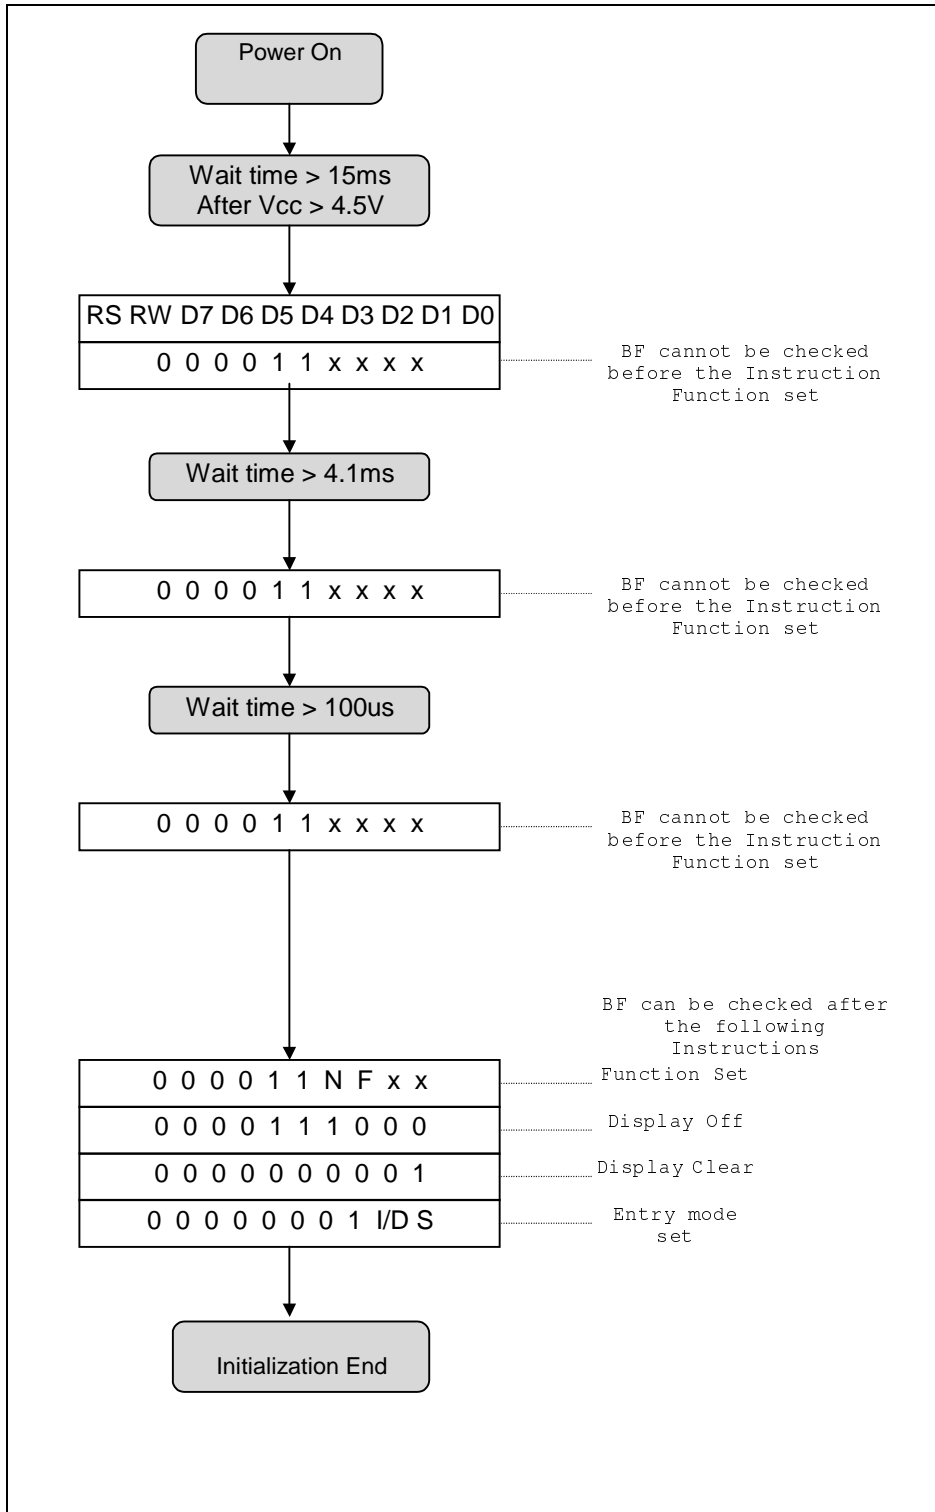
Power On

Wait time > 15ms
After Vcc > 4.5V

RS RW D7 D6 D5 D4 D3 D2 D1 D0

0 0 0 0 1 1 x x x x

BF cannot be checked before the Instruction Function set

Wait time > 4.1ms

0 0 0 0 1 1 x x x x

BF cannot be checked before the Instruction Function set

Wait time > 100us

0 0 0 0 1 1 x x x x

BF cannot be checked before the Instruction Function set

BF can be checked after the following Instructions

0 0 0 0 1 1 N F x x

Function Set

0 0 0 0 1 1 1 0 0 0

Display Off

0 0 0 0 0 0 0 0 0 1

Display Clear

0 0 0 0 0 0 0 1 I/D S

Entry mode set

Initialization End